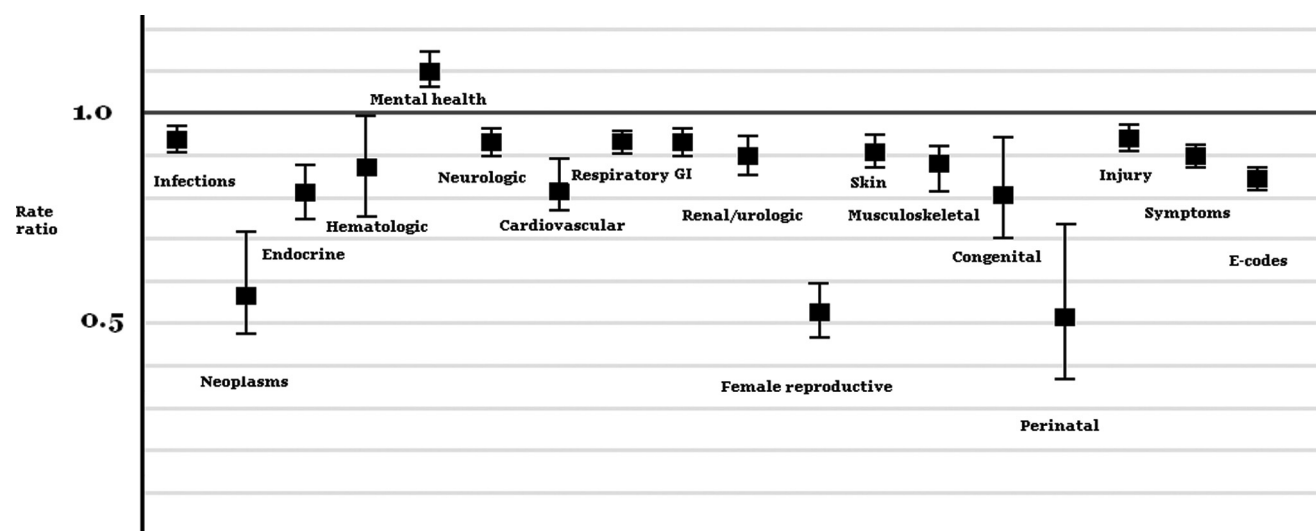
Mental health

1.0

Infections

Neurologic

Respiratory GI

Skin

Injury

Rate ratio

Endocrine

Hematologic

Cardiovascular

Renal/urologic

Musculoskeletal

Symptoms

Congenital

E-codes

0.5

Neoplasms

Female reproductive

Perinatal